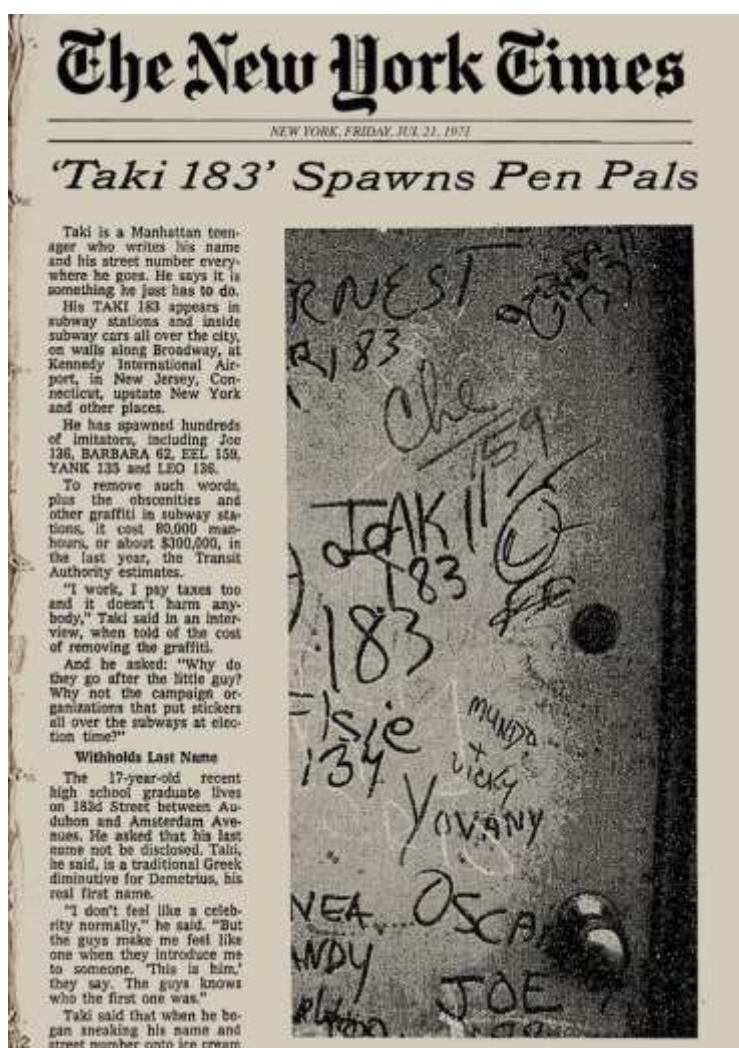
The New York Times

NEW YORK, FRIDAY, JUL 21, 1971

'Taki 183' Spawns Pen Pals

Taki is a Manhattan teenager who writes his name and his street number everywhere he goes. He says it is something he just has to do.

His TAKI 183 appears in subway stations and inside subway cars all over the city, on walls along Broadway, at Kennedy International Airport, in New Jersey, Connecticut, upstate New York and other places.

He has spawned hundreds of imitators, including Joe 136, BARBARA 62, EEL 159, YANK 135 and LEO 136.

To remove such words, plus the obscenities and other graffiti in subway stations, it cost 80,000 manhours, or about $300,000, in the last year, the Transit Authority estimates.

"I work, I pay taxes too and it doesn't harm anybody," Taki said in an interview, when told of the cost of removing the graffiti.

And he asked: "Why do they go after the little guy? Why not the campaign organizations that put stickers all over the subways at election time?"

Withholds Last Name

The 17-year-old recent high school graduate lives on 183d Street between Audubon and Amsterdam Avenues. He asked that his last name not be disclosed. Taki, he said, is a traditional Greek diminutive for Demetrius, his real first name.

"I don't feel like a celebrity normally," he said. "But the guys make me feel like one when they introduce me to someone. 'This is him,' they say. The guys knows who the first one was."

Taki said that when he began sneaking his name and street number onto ice cream

RNEST
R183
Che
159
TAKI
183
183
Elsie
134
MUNDO
+
VICKY
YOVANY
NEA
NDY
OSCA
JOE
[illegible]